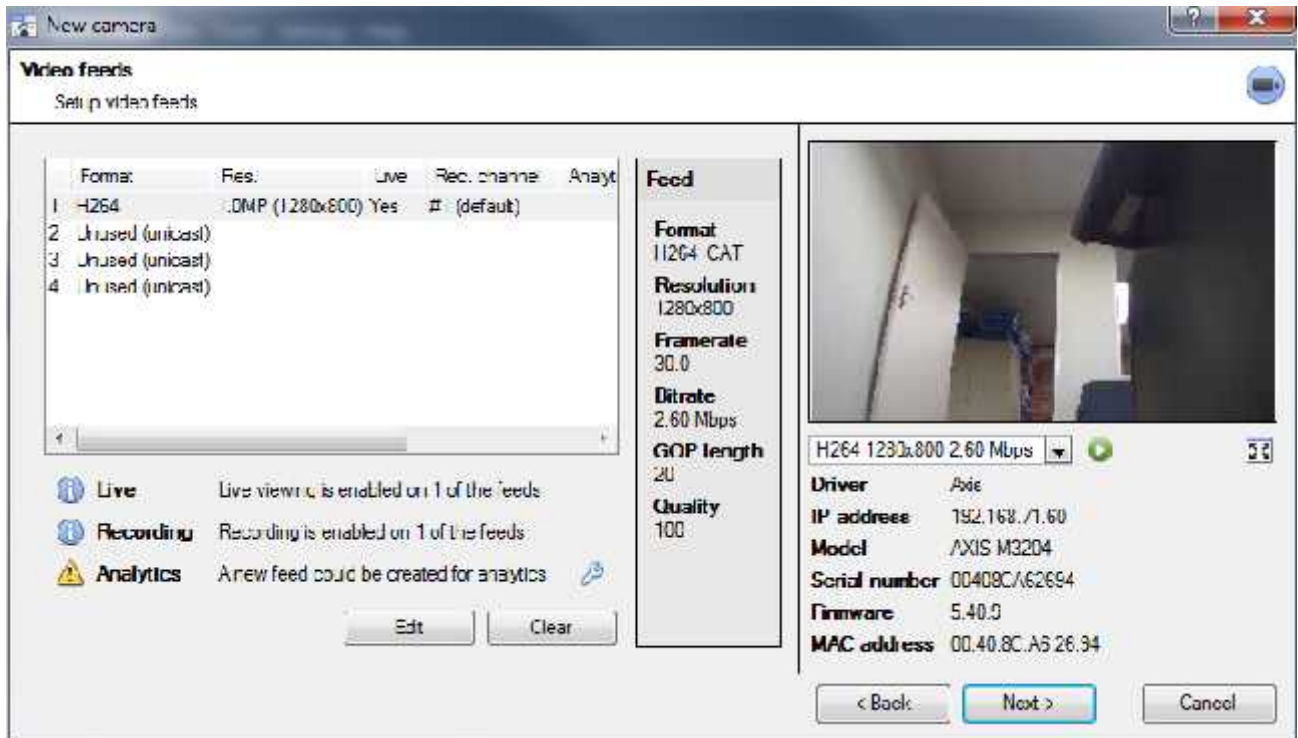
New camera

Video feeds
Setup video feeds

| | Format | Res. | Live | Rec. channel | Analyt |
|---|---|---|---|---|---|
| 1 | H264 | 1.0MP (1280x800) | Yes | # (default) | |
| 2 | Unused (unicast) | | | | |
| 3 | Unused (unicast) | | | | |
| 4 | Unused (unicast) | | | | |

Live Live viewing is enabled on 1 of the feeds
Recording Recording is enabled on 1 of the feeds
Analytics A new feed could be created for analytics

Edit Clear

Feed
Format
H264 CAT
Resolution
1280x800
Framerate
30.0
Bitrate
2.60 Mbps
GOP length
20
Quality
100

H264 1280x800 2.60 Mbps
Driver Axis
IP address 192.168.71.60
Model AXIS M3204
Serial number 00408CA62694
Firmware 5.40.9
MAC address 00.40.8C.A6.26.94

< Back Next > Cancel